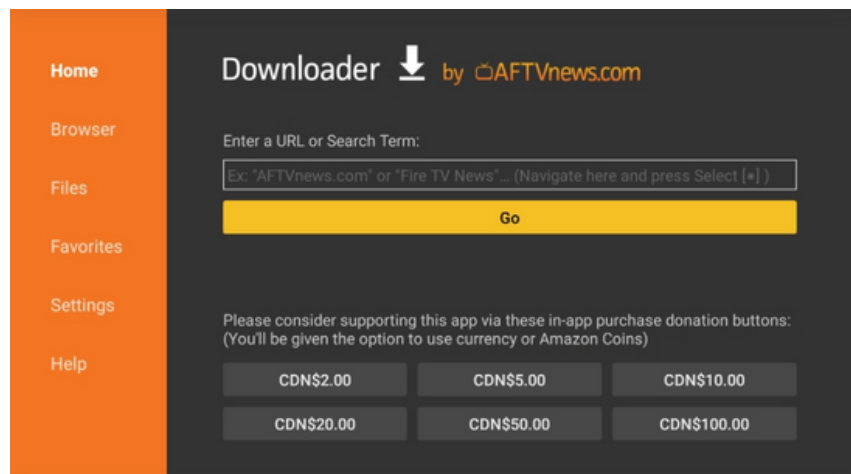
Home

Browser

Files

Favorites

Settings

Help

Downloader by AFTVnews.com

Enter a URL or Search Term:

Ex: "AFTVnews.com" or "Fire TV News"... (Navigate here and press Select [•])

Go

Please consider supporting this app via these in-app purchase donation buttons: (You'll be given the option to use currency or Amazon Coins)

CDN\$2.00 CDN\$5.00 CDN\$10.00

CDN\$20.00 CDN\$50.00 CDN\$100.00